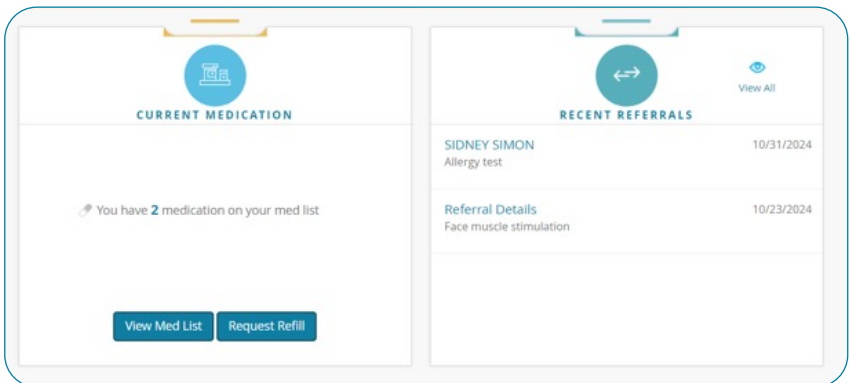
CURRENT MEDICATION

You have 2 medication on your med list

View Med List
Request Refill

View All

RECENT REFERRALS

SIDNEY SIMON
10/31/2024
Allergy test

Referral Details
10/23/2024
Face muscle stimulation